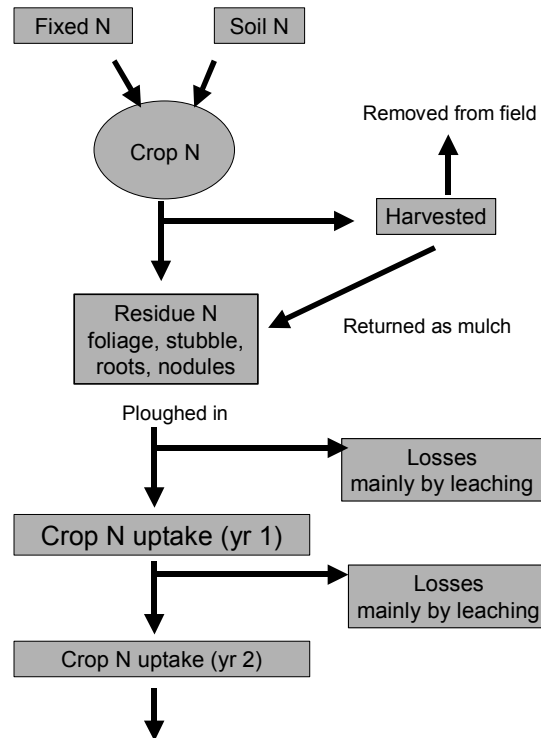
Fixed N

Soil N

Crop N

Removed from field

Harvested

Residue N
foliage, stubble, roots, nodules

Returned as mulch

Ploughed in

Losses
mainly by leaching

Crop N uptake (yr 1)

Losses
mainly by leaching

Crop N uptake (yr 2)